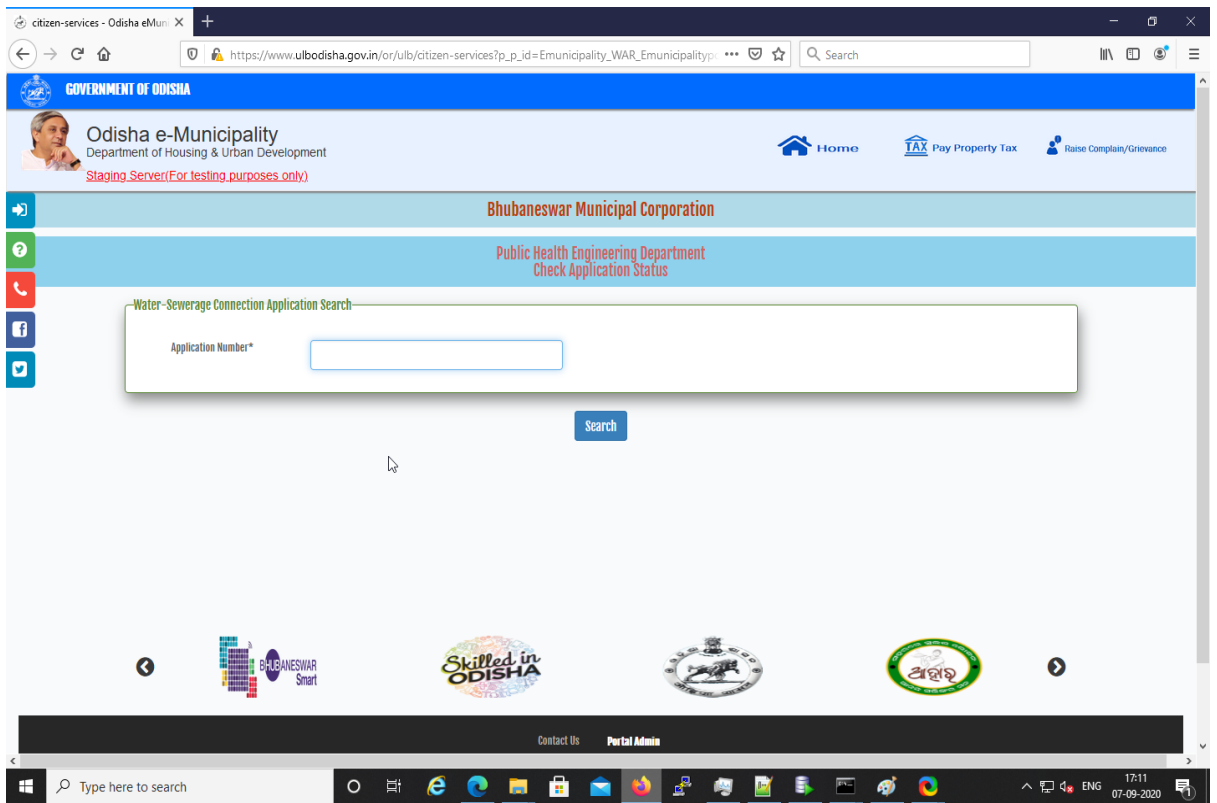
citizen-services - Odisha eMuni ×

https://www.ulbodisha.gov.in/or/ulb/citizen-services?p_p_id=Emunicipality_WAR_Emunicipalityp

Search

GOVERNMENT OF ODISHA

Odisha e-Municipality
Department of Housing & Urban Development
Staging Server(For testing purposes only)

Home

TAX Pay Property Tax

Raise Complain/Grievance

Bhubaneswar Municipal Corporation

Public Health Engineering Department
Check Application Status

Water-Sewerage Connection Application Search

Application Number*

Search

BHUBANESWAR Smart

Skilled in ODISHA

Contact Us

Portal Admin

Type here to search

ENG

17:11
07-09-2020